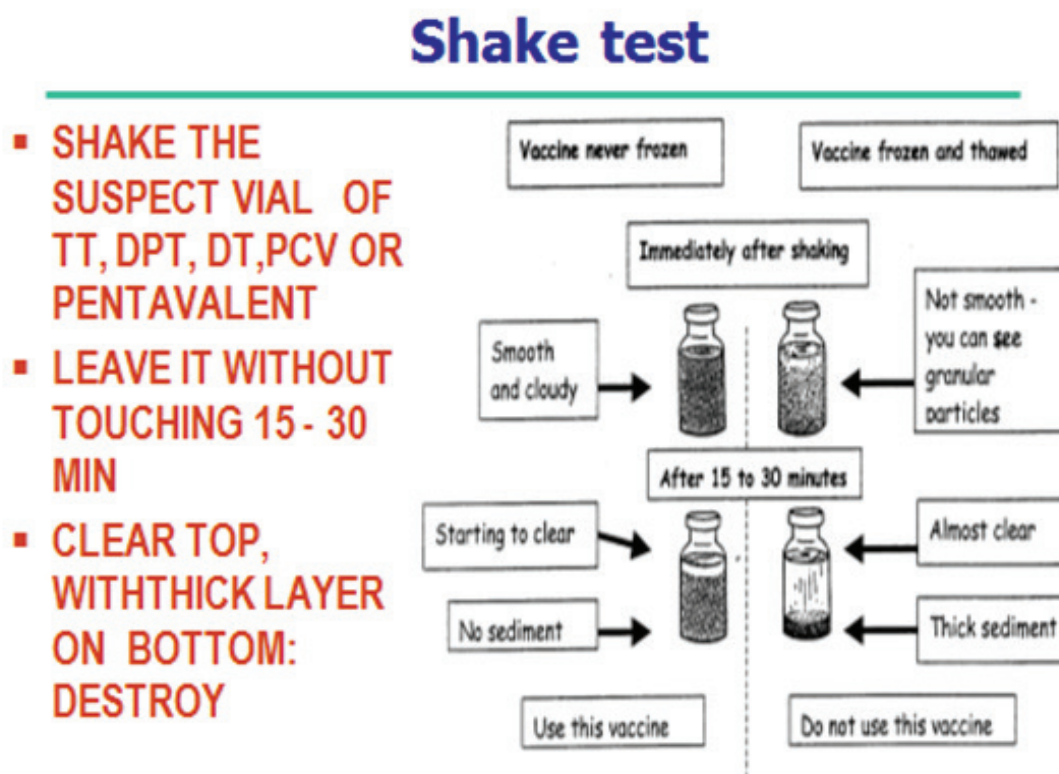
Shake test

- SHAKE THE SUSPECT VIAL OF TT, DPT, DT,PCV OR PENTAVALENT
- LEAVE IT WITHOUT TOUCHING 15 - 30 MIN
- CLEAR TOP, WITHTHICK LAYER ON BOTTOM: DESTROY

Vaccine never frozen

Vaccine frozen and thawed

Immediately after shaking

Smooth and cloudy

Not smooth - you can see granular particles

After 15 to 30 minutes

Starting to clear

No sediment

Almost clear

Thick sediment

Use this vaccine

Do not use this vaccine